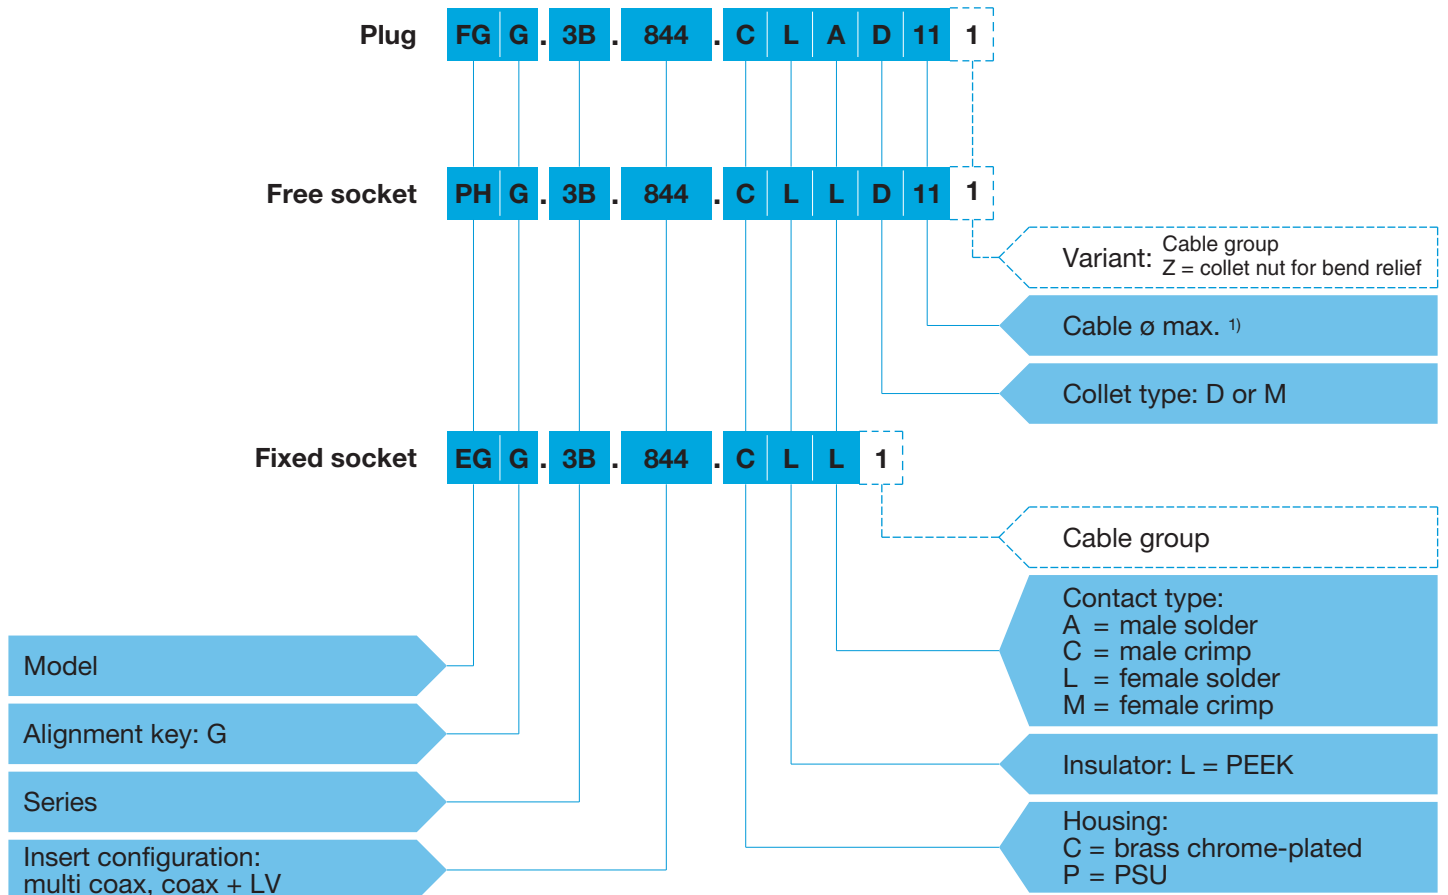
Plug FG G . 3B . 844 . C L A D 11 1

Free socket PH G . 3B . 844 . C L L D 11 1

Variant: Cable group
Z = collet nut for bend relief

Cable ø max. 1)

Collet type: D or M

Fixed socket EG G . 3B . 844 . C L L 1

Cable group

Contact type:
A = male solder
C = male crimp
L = female solder
M = female crimp

Insulator: L = PEEK

Housing:
C = brass chrome-plated
P = PSU

Model

Alignment key: G

Series

Insert configuration:
multi coax, coax + LV